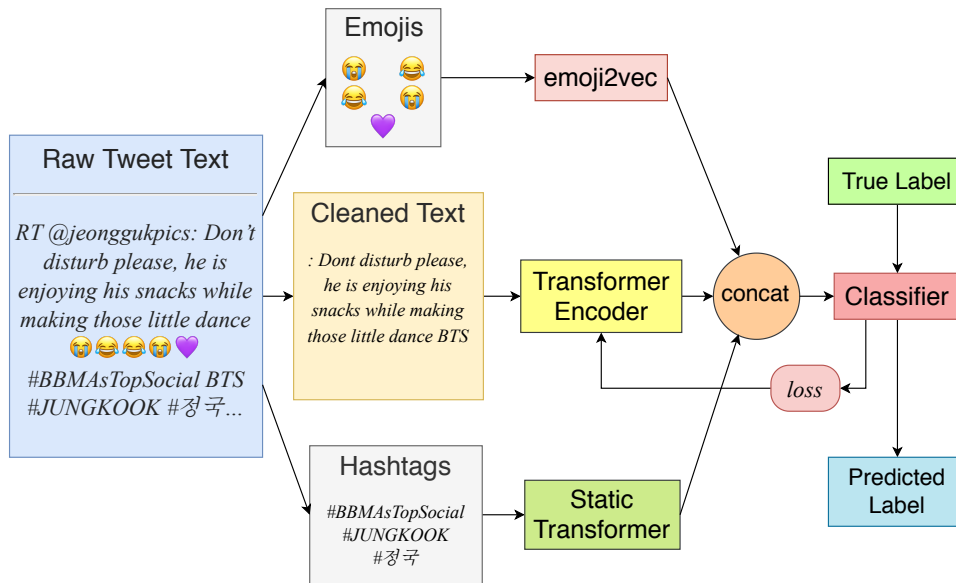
Emojis
😭 😂
😂 😭
💜

emoji2vec

Raw Tweet Text

RT @jeonggukpics: Don't disturb please, he is enjoying his snacks while making those little dance 😭😂😂😭💜 #BBMAsTopSocial BTS #JUNGKOOK #정국...

Cleaned Text

: Dont disturb please, he is enjoying his snacks while making those little dance BTS

Transformer Encoder

concat

True Label

Classifier

loss

Predicted Label

Hashtags

#BBMAsTopSocial #JUNGKOOK #정국

Static Transformer